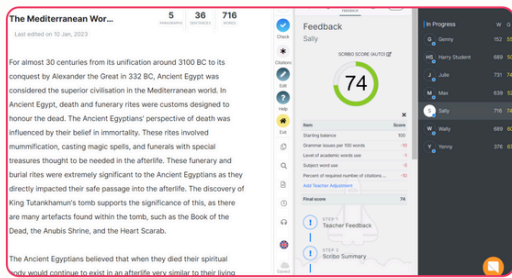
The Mediterranean Wor...

5 PARAGRAPHS | 36 SENTENCES | 716 WORDS

Last edited on 10 Jan, 2023

For almost 30 centuries from its unification around 3100 BC to its conquest by Alexander the Great in 332 BC, Ancient Egypt was considered the superior civilisation in the Mediterranean world. In Ancient Egypt, death and funerary rites were customs designed to honour the dead. The Ancient Egyptians' perspective of death was influenced by their belief in immortality. These rites involved mummification, casting magic spells, and funerals with special treasures thought to be needed in the afterlife. These funerary and burial rites were extremely significant to the Ancient Egyptians as they directly impacted their safe passage into the afterlife. The discovery of King Tutankhamun's tomb supports the significance of this, as there are many artifacts found within the tomb, such as the Book of the Dead, the Anubis Shrine, and the Heart Scarab.

The Ancient Egyptians believed that when they died their spiritual body would continue to exist in an afterlife very similar to their living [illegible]

Check
Citations
Edit
Help
Exit

Feedback
Sally

SCRIBO SCORE (AUTO)
74

| Item | Score |
|---|---|
| Starting balance | 100 |
| Grammar issues per 100 words | -10 |
| Level of academic words use | -1 |
| Subject word use | -5 |
| Percent of required number of citations | -10 |
| Add Teacher Adjustment | |
| Final score | 74 |

STEP 1
Teacher Feedback

STEP 2
Scribo Summary

In Progress

G Genny 52
HS Harry Student 689
J Julie 731
M Max 829
S Sally 716 74
W Wally 669
Y Yenny 376